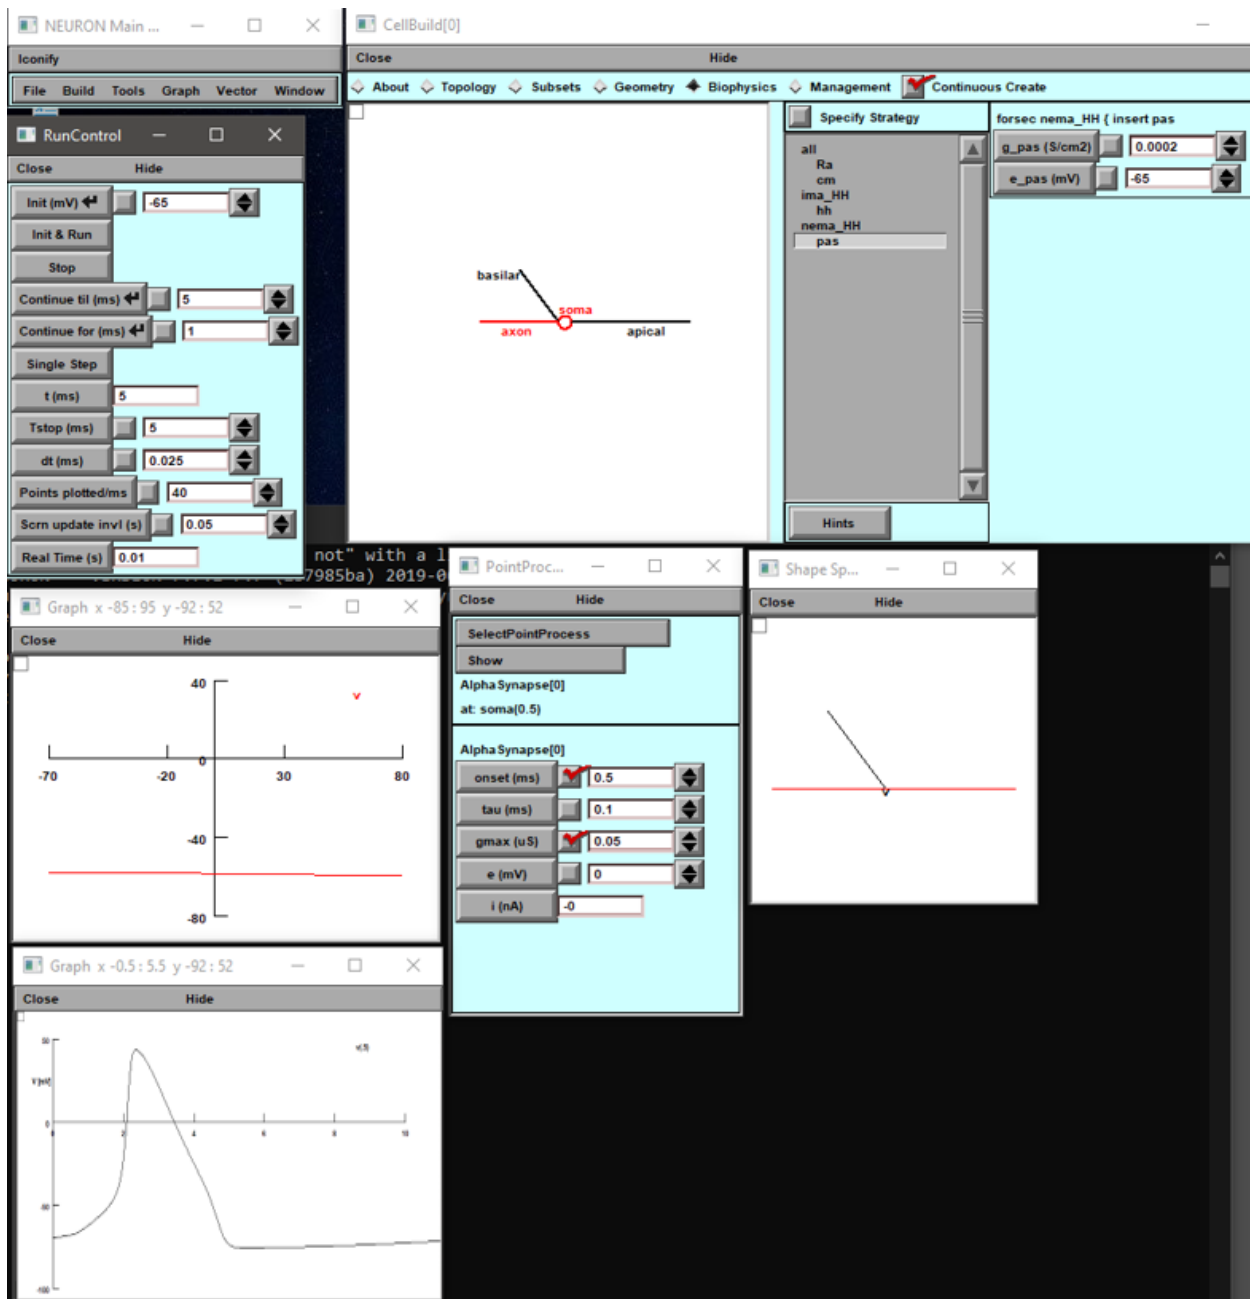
NEURON Main ...
Iconify
File Build Tools Graph Vector Window

RunControl
Close Hide
Init (mV) -65
Init & Run
Stop
Continue til (ms) 5
Continue for (ms) 1
Single Step
t (ms) 5
Tstop (ms) 5
dt (ms) 0.025
Points plotted/ms 40
Scrn update invl (s) 0.05
Real Time (s) 0.01

CellBuild[0]
Close Hide
About Topology Subsets Geometry Biophysics Management Continuous Create
basilar
soma
axon
apical
Specify Strategy
all
Ra
cm
ima_HH
hh
nema_HH
pas
Hints
forsec nema_HH { insert pas
g_pas (S/cm2) 0.0002
e_pas (mV) -65

not" with a l
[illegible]7985ba) 2019-0

Graph x -85 : 95 y -92 : 52
Close Hide
40
-70 -20 0 30 80
-40
-80
v

Graph x -0.5 : 5.5 y -92 : 52
Close Hide
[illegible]
v(.5)
v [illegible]
0
2 4 6 8 10
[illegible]
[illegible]

PointProc...
Close Hide
SelectPointProcess
Show
AlphaSynapse[0]
at: soma(0.5)
AlphaSynapse[0]
onset (ms) 0.5
tau (ms) 0.1
gmax (uS) 0.05
e (mV) 0
i (nA) -0

Shape Sp...
Close Hide